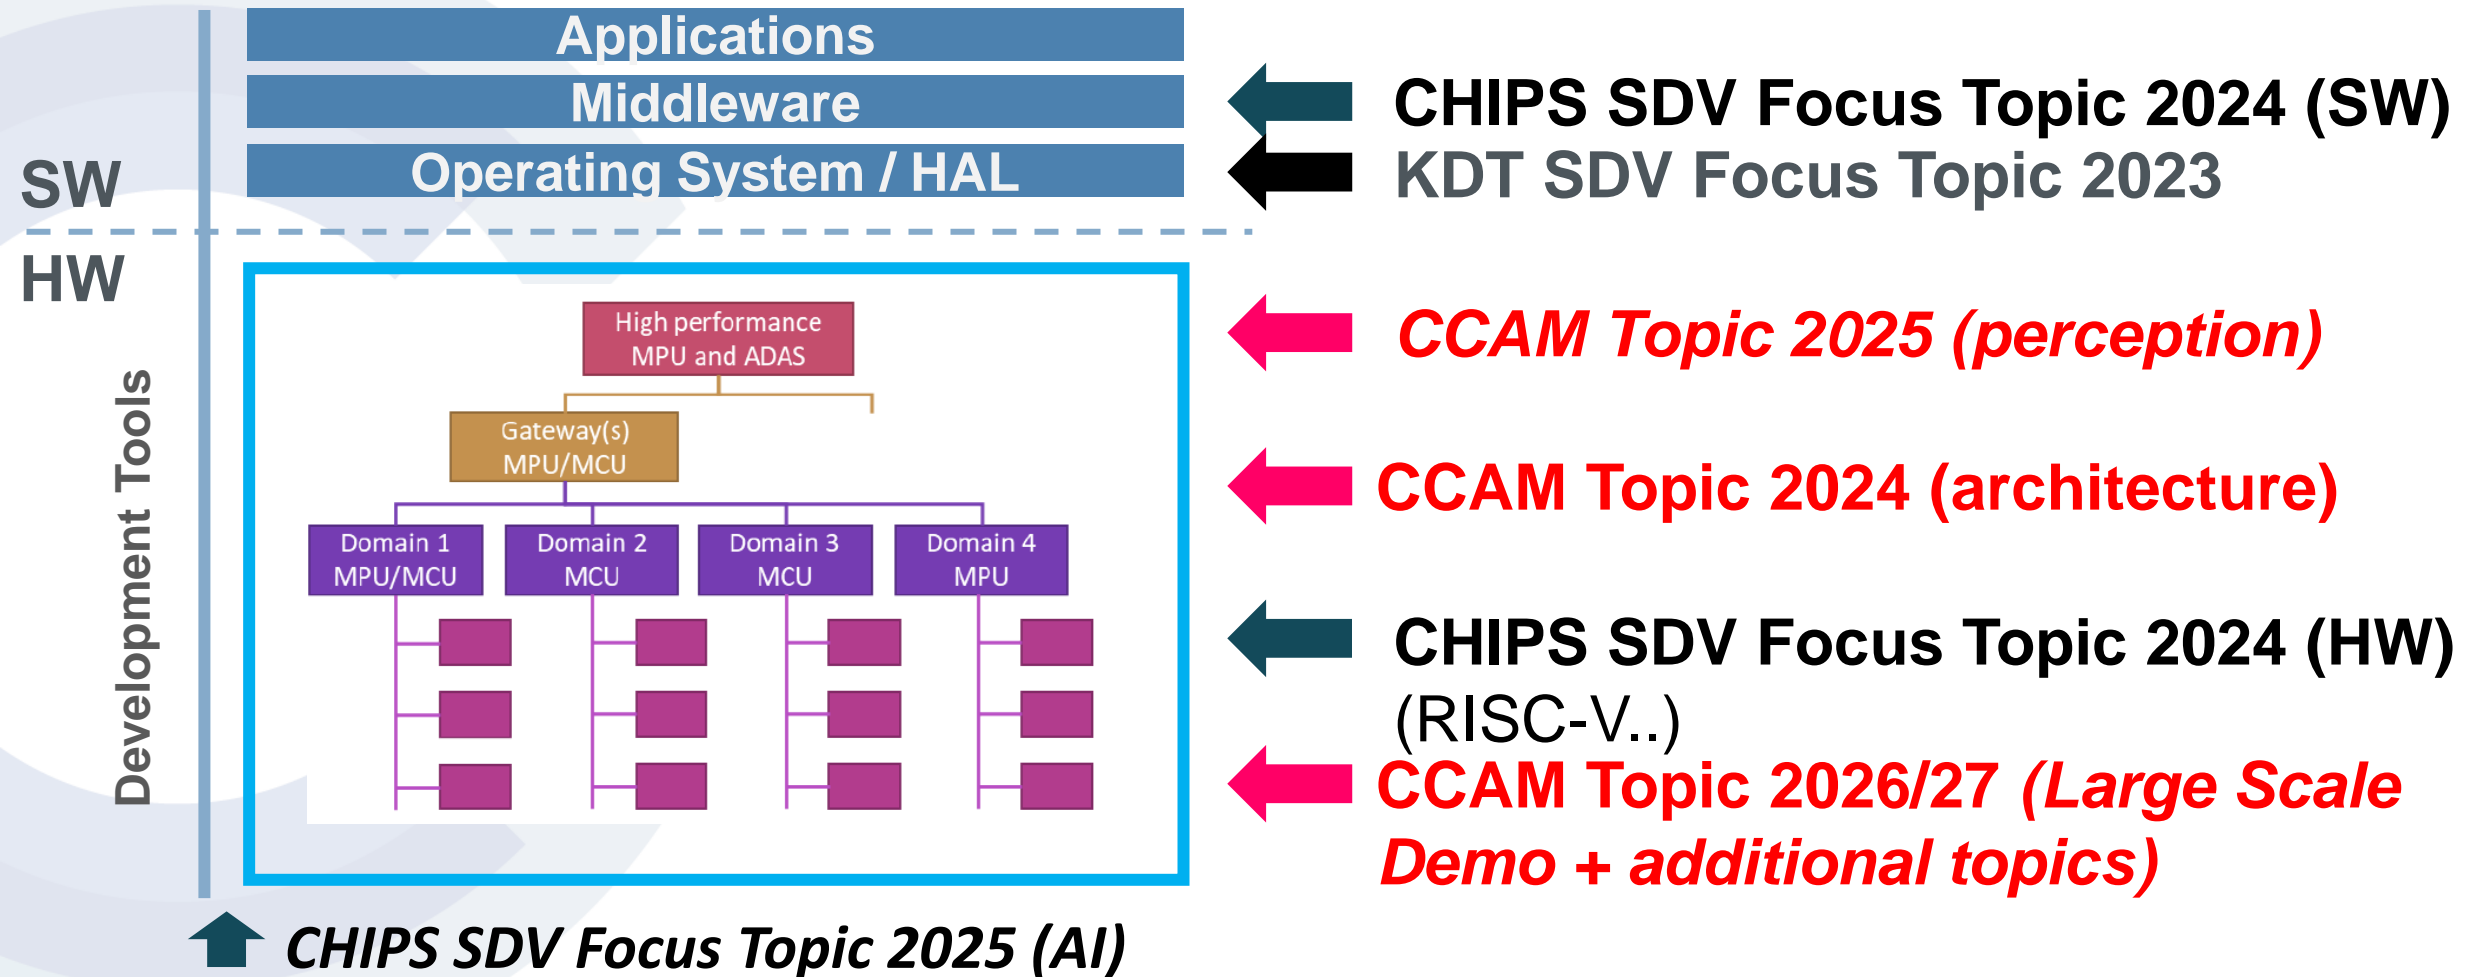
Applications

Middleware

Operating System / HAL

SW

HW

Development Tools

High performance MPU and ADAS

Gateway(s) MPU/MCU

Domain 1 MPU/MCU

Domain 2 MCU

Domain 3 MCU

Domain 4 MPU

CHIPS SDV Focus Topic 2024 (SW)

KDT SDV Focus Topic 2023

CCAM Topic 2025 (perception)

CCAM Topic 2024 (architecture)

CHIPS SDV Focus Topic 2024 (HW) (RISC-V..)

CCAM Topic 2026/27 (Large Scale Demo + additional topics)

CHIPS SDV Focus Topic 2025 (AI)